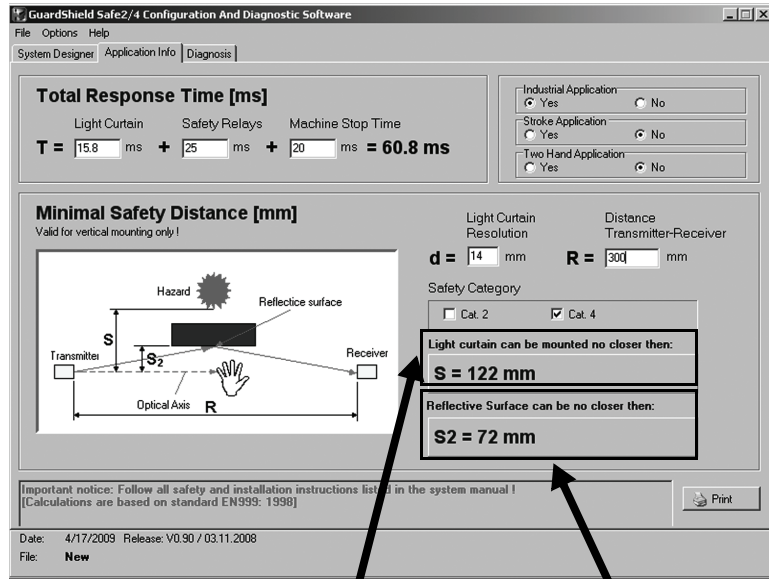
GuardShield Safe2/4 Configuration And Diagnostic Software

File Options Help

System Designer Application Info Diagnosis

Total Response Time [ms]

Light Curtain Safety Relays Machine Stop Time

T = 15.8 ms + 25 ms + 20 ms = 60.8 ms

Industrial Application
Yes No

Stroke Application
Yes No

Two Hand Application
Yes No

Minimal Safety Distance [mm]
Valid for vertical mounting only !

Light Curtain Resolution
d = 14 mm

Distance Transmitter-Receiver
R = 300 mm

Hazard
Reflectice surface
S
$S_2$
Transmitter
Receiver
Optical Axis
R

Safety Category
Cat. 2
Cat. 4

Light curtain can be mounted no closer then:
S = 122 mm

Reflective Surface can be no closer then:
S2 = 72 mm

Important notice: Follow all safety and installation instructions listed in the system manual !
[Calculations are based on standard EN999: 1998]

Print

Date: 4/17/2009 Release: V0.90 / 03.11.2008
File: New